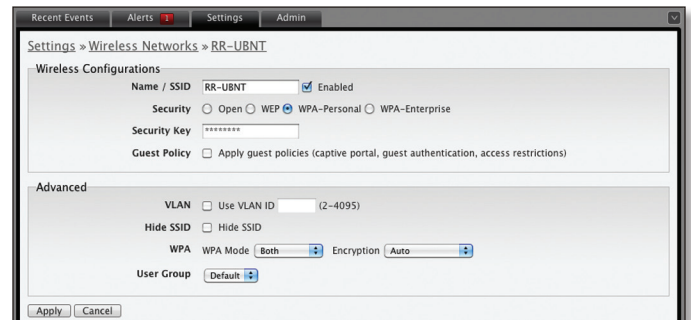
Recent Events | Alerts 1 | Settings | Admin

Settings » Wireless Networks » RR-UBNT

Wireless Configurations

Name / SSID RR-UBNT Enabled

Security Open WEP WPA-Personal WPA-Enterprise

Security Key ********

Guest Policy Apply guest policies (captive portal, guest authentication, access restrictions)

Advanced

VLAN Use VLAN ID (2-4095)

Hide SSID Hide SSID

WPA WPA Mode Both Encryption Auto

User Group Default

Apply Cancel